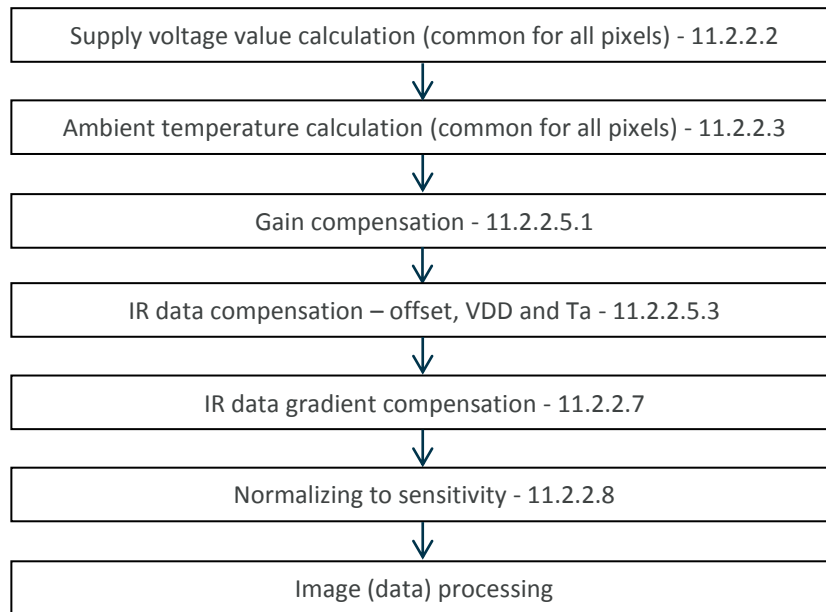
Supply voltage value calculation (common for all pixels) - 11.2.2.2

Ambient temperature calculation (common for all pixels) - 11.2.2.3

Gain compensation - 11.2.2.5.1

IR data compensation – offset, VDD and Ta - 11.2.2.5.3

IR data gradient compensation - 11.2.2.7

Normalizing to sensitivity - 11.2.2.8

Image (data) processing